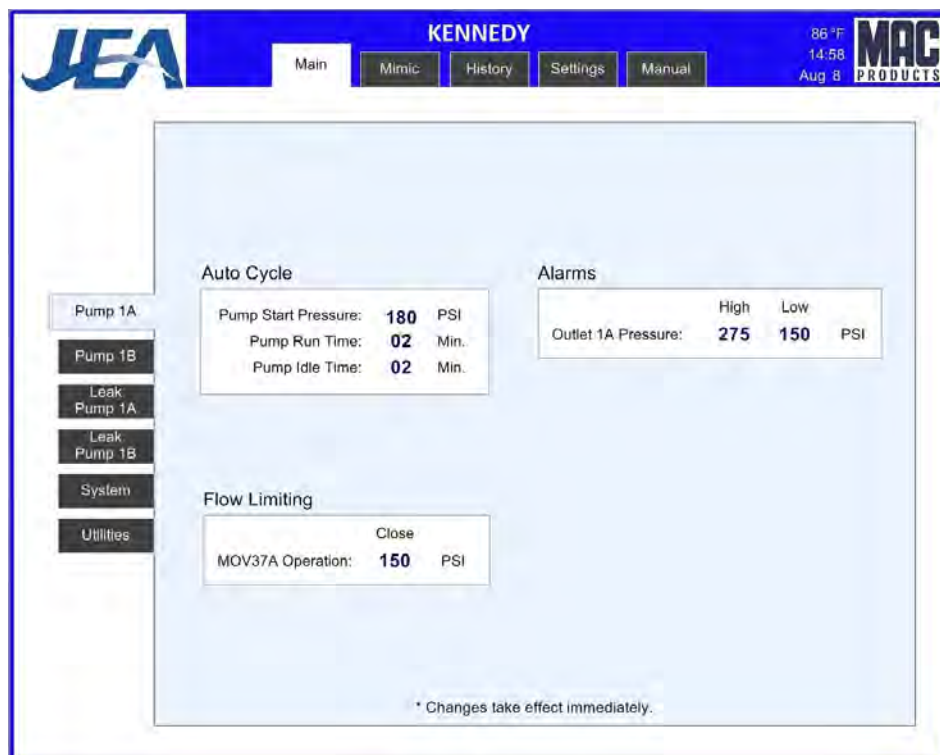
JEA

KENNEDY

Main | Mimic | History | Settings | Manual

86 °F
14:58
Aug 8

MAC PRODUCTS

Pump 1A

Pump 1B

Leak Pump 1A

Leak Pump 1B

System

Utilities

Auto Cycle

Pump Start Pressure: 180 PSI
Pump Run Time: 02 Min.
Pump Idle Time: 02 Min.

Alarms

| | High | Low | |
|---|---|---|---|
| Outlet 1A Pressure: | 275 | 150 | PSI |

Flow Limiting

| | Close | |
|---|---|---|
| MOV37A Operation: | 150 | PSI |

* Changes take effect immediately.